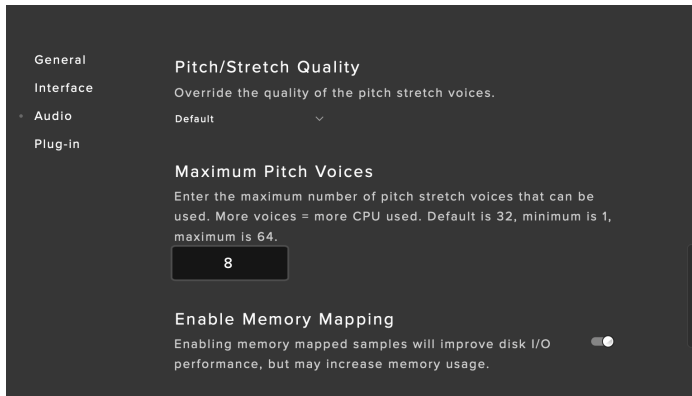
General
Interface
Audio
Plug-in

Pitch/Stretch Quality
Override the quality of the pitch stretch voices.
Default

Maximum Pitch Voices
Enter the maximum number of pitch stretch voices that can be used. More voices = more CPU used. Default is 32, minimum is 1, maximum is 64.
8

Enable Memory Mapping
Enabling memory mapped samples will improve disk I/O performance, but may increase memory usage.